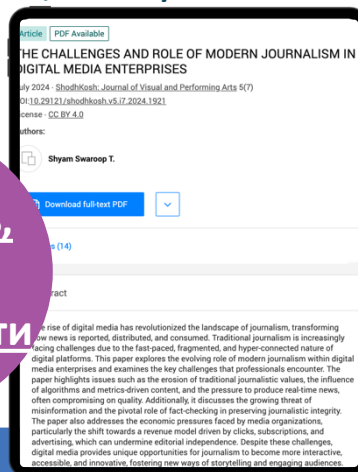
Article PDF Available

THE CHALLENGES AND ROLE OF MODERN JOURNALISM IN DIGITAL MEDIA ENTERPRISES

July 2024 · ShodhKosh: Journal of Visual and Performing Arts 5(7)
DOI:10.29121/shodhkosh.v5.i7.2024.1921
License · CC BY 4.0

Authors:

Shyam Swaroop T.

Download full-text PDF

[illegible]s (14)

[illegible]ract

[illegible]e rise of digital media has revolutionized the landscape of journalism, transforming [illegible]ow news is reported, distributed, and consumed. Traditional journalism is increasingly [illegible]acing challenges due to the fast-paced, fragmented, and hyper-connected nature of digital platforms. This paper explores the evolving role of modern journalism within digital media enterprises and examines the key challenges that professionals encounter. The paper highlights issues such as the erosion of traditional journalistic values, the influence of algorithms and metrics-driven content, and the pressure to produce real-time news, often compromising on quality. Additionally, it discusses the growing threat of misinformation and the pivotal role of fact-checking in preserving journalistic integrity. The paper also addresses the economic pressures faced by media organizations, particularly the shift towards a revenue model driven by clicks, subscriptions, and advertising, which can undermine editorial independence. Despite these challenges, digital media provides unique opportunities for journalism to become more interactive, accessible, and innovative, fostering new ways of storytelling and engaging audiences.

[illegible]